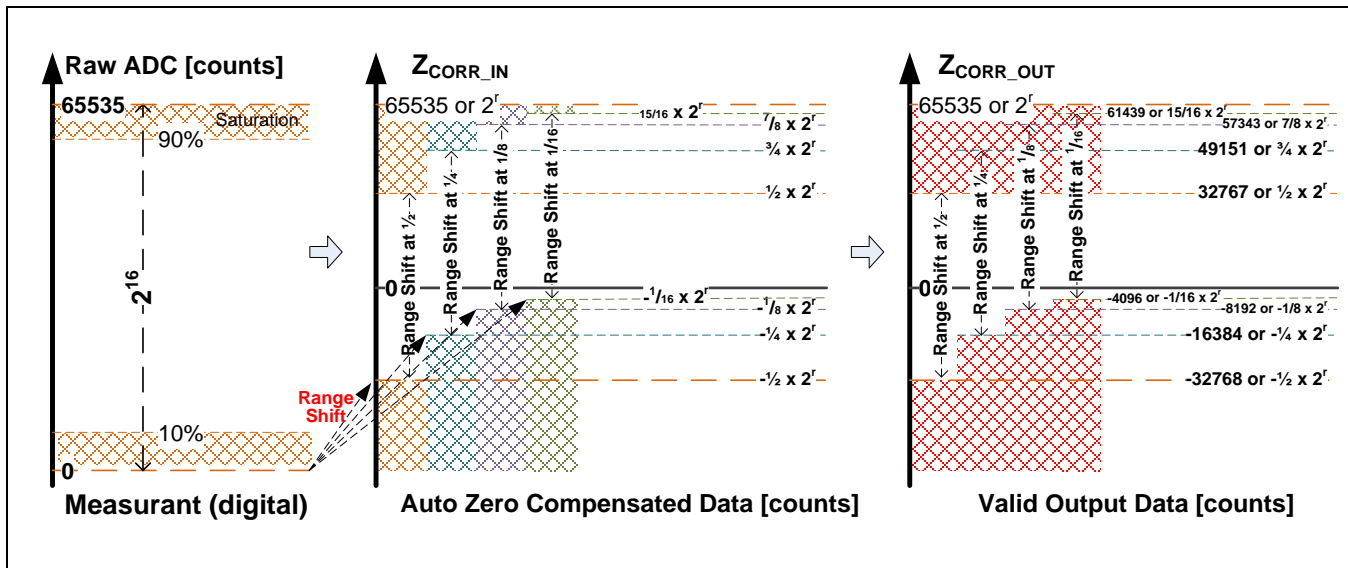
Raw ADC [counts]

65535

Saturation

90%

$2^{16}$

10%

0

Measurant (digital)

Range Shift

$Z_{CORR\_IN}$

65535 or $2^r$

$15/16 \times 2^r$

$^7/_8 \times 2^r$

$¾ \times 2^r$

$½ \times 2^r$

Range Shift at ½

Range Shift at ¼

Range Shift at 1/8

Range Shift at 1/16

0

$-^1/_{16} \times 2^r$

$-^1/_8 \times 2^r$

$-¼ \times 2^r$

$-½ \times 2^r$

Auto Zero Compensated Data [counts]

$Z_{CORR\_OUT}$

65535 or $2^r$

61439 or $15/16 \times 2^r$

57343 or $7/8 \times 2^r$

49151 or $¾ \times 2^r$

32767 or $½ \times 2^r$

Range Shift at ½

Range Shift at ¼

Range Shift at 1/8

Range Shift at 1/16

0

-4096 or $-1/16 \times 2^r$

-8192 or $-1/8 \times 2^r$

-16384 or $-¼ \times 2^r$

-32768 or $-½ \times 2^r$

Valid Output Data [counts]